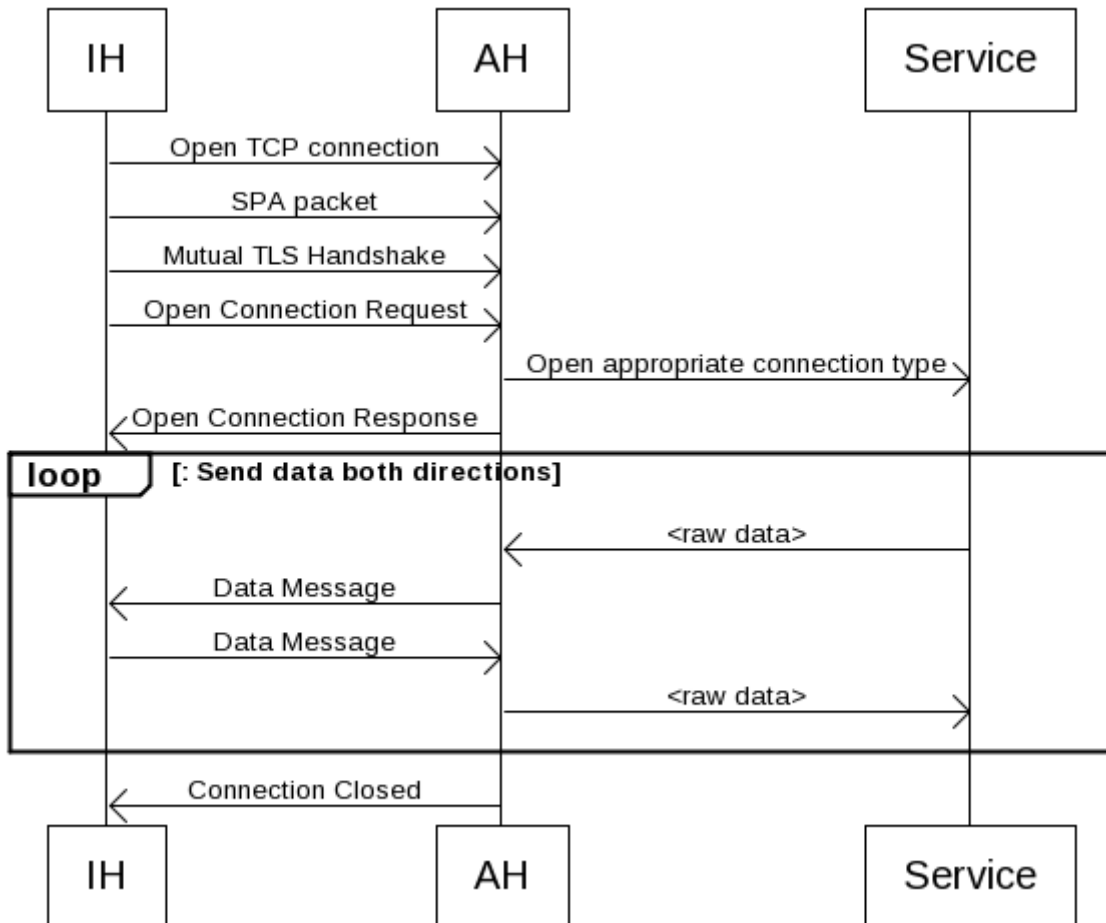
IH

AH

Service

Open TCP connection

SPA packet

Mutual TLS Handshake

Open Connection Request

Open appropriate connection type

Open Connection Response

loop

[: Send data both directions]

<raw data>

Data Message

Data Message

<raw data>

Connection Closed

IH

AH

Service